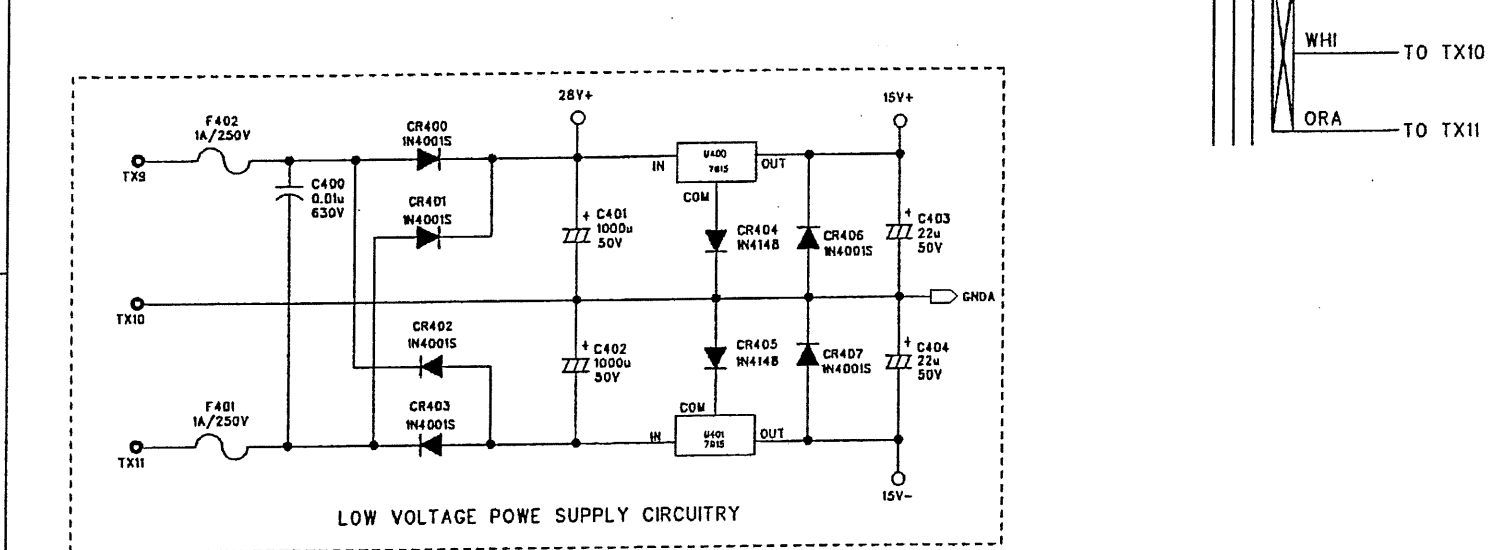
WHI
TO TX10
ORA
TO TX11

F402
1A/250V
TX9
C400
0.01u
630V
CR400
1N4001S
CR401
1N4001S
28V+
+ C401
1000u
50V
IN
U400
7815
OUT
COM
CR404
1N4148
CR406
1N4001S
15V+
+ C403
22u
50V
TX10
GNDA
CR402
1N4001S
+ C402
1000u
50V
CR405
1N4148
CR407
1N4001S
+ C404
22u
50V
F401
1A/250V
CR403
1N4001S
COM
IN
U401
7915
OUT
TX11
15V-

LOW VOLTAGE POWE SUPPLY CIRCUITRY